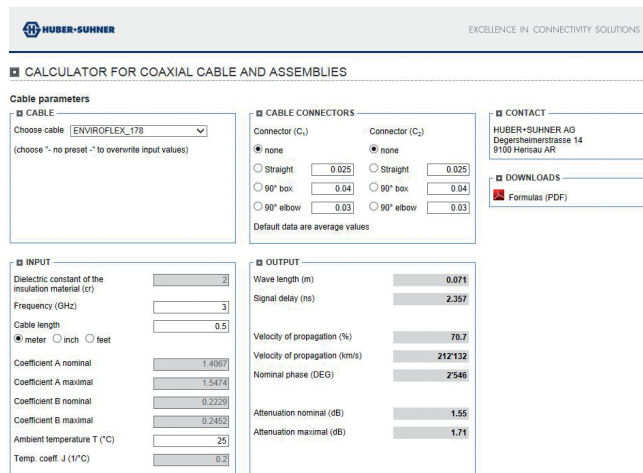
HUBER+SUHNER

EXCELLENCE IN CONNECTIVITY SOLUTIONS

CALCULATOR FOR COAXIAL CABLE AND ASSEMBLIES

Cable parameters

CABLE

Choose cable ENVIROFLEX_178

(choose "- no preset -" to overwrite input values)

CABLE CONNECTORS

Connector ($C_1$)

none

Straight 0.025

90° box 0.04

90° elbow 0.03

Connector ($C_2$)

none

Straight 0.025

90° box 0.04

90° elbow 0.03

Default data are average values

CONTACT

HUBER+SUHNER AG
Degersheimerstrasse 14
9100 Herisau AR

DOWNLOADS

Formulas (PDF)

INPUT

| | |
|---|---|
| Dielectric constant of the insulation material (εr) | 2 |
| Frequency (GHz) | 3 |
| Cable length | 0.5 |
| meter inch feet | |
| Coefficient A nominal | 1.4067 |
| Coefficient A maximal | 1.5474 |
| Coefficient B nominal | 0.2229 |
| Coefficient B maximal | 0.2452 |
| Ambient temperature T (°C) | 25 |
| Temp. coeff. J (1/°C) | 0.2 |

OUTPUT

| | |
|---|---|
| Wave length (m) | 0.071 |
| Signal delay (ns) | 2.357 |
| Velocity of propagation (%) | 70.7 |
| Velocity of propagation (km/s) | 212'132 |
| Nominal phase (DEG) | 2'546 |
| Attenuation nominal (dB) | 1.55 |
| Attenuation maximal (dB) | 1.71 |